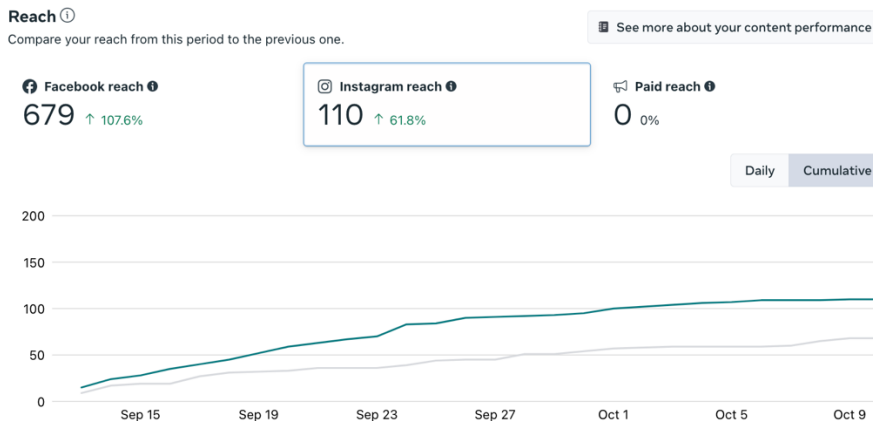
Reach ⓘ
Compare your reach from this period to the previous one.

See more about your content performance

Facebook reach
679 ↑ 107.6%

Instagram reach
110 ↑ 61.8%

Paid reach
0 0%

Daily Cumulative

200
150
100
50
0

Sep 15 Sep 19 Sep 23 Sep 27 Oct 1 Oct 5 Oct 9